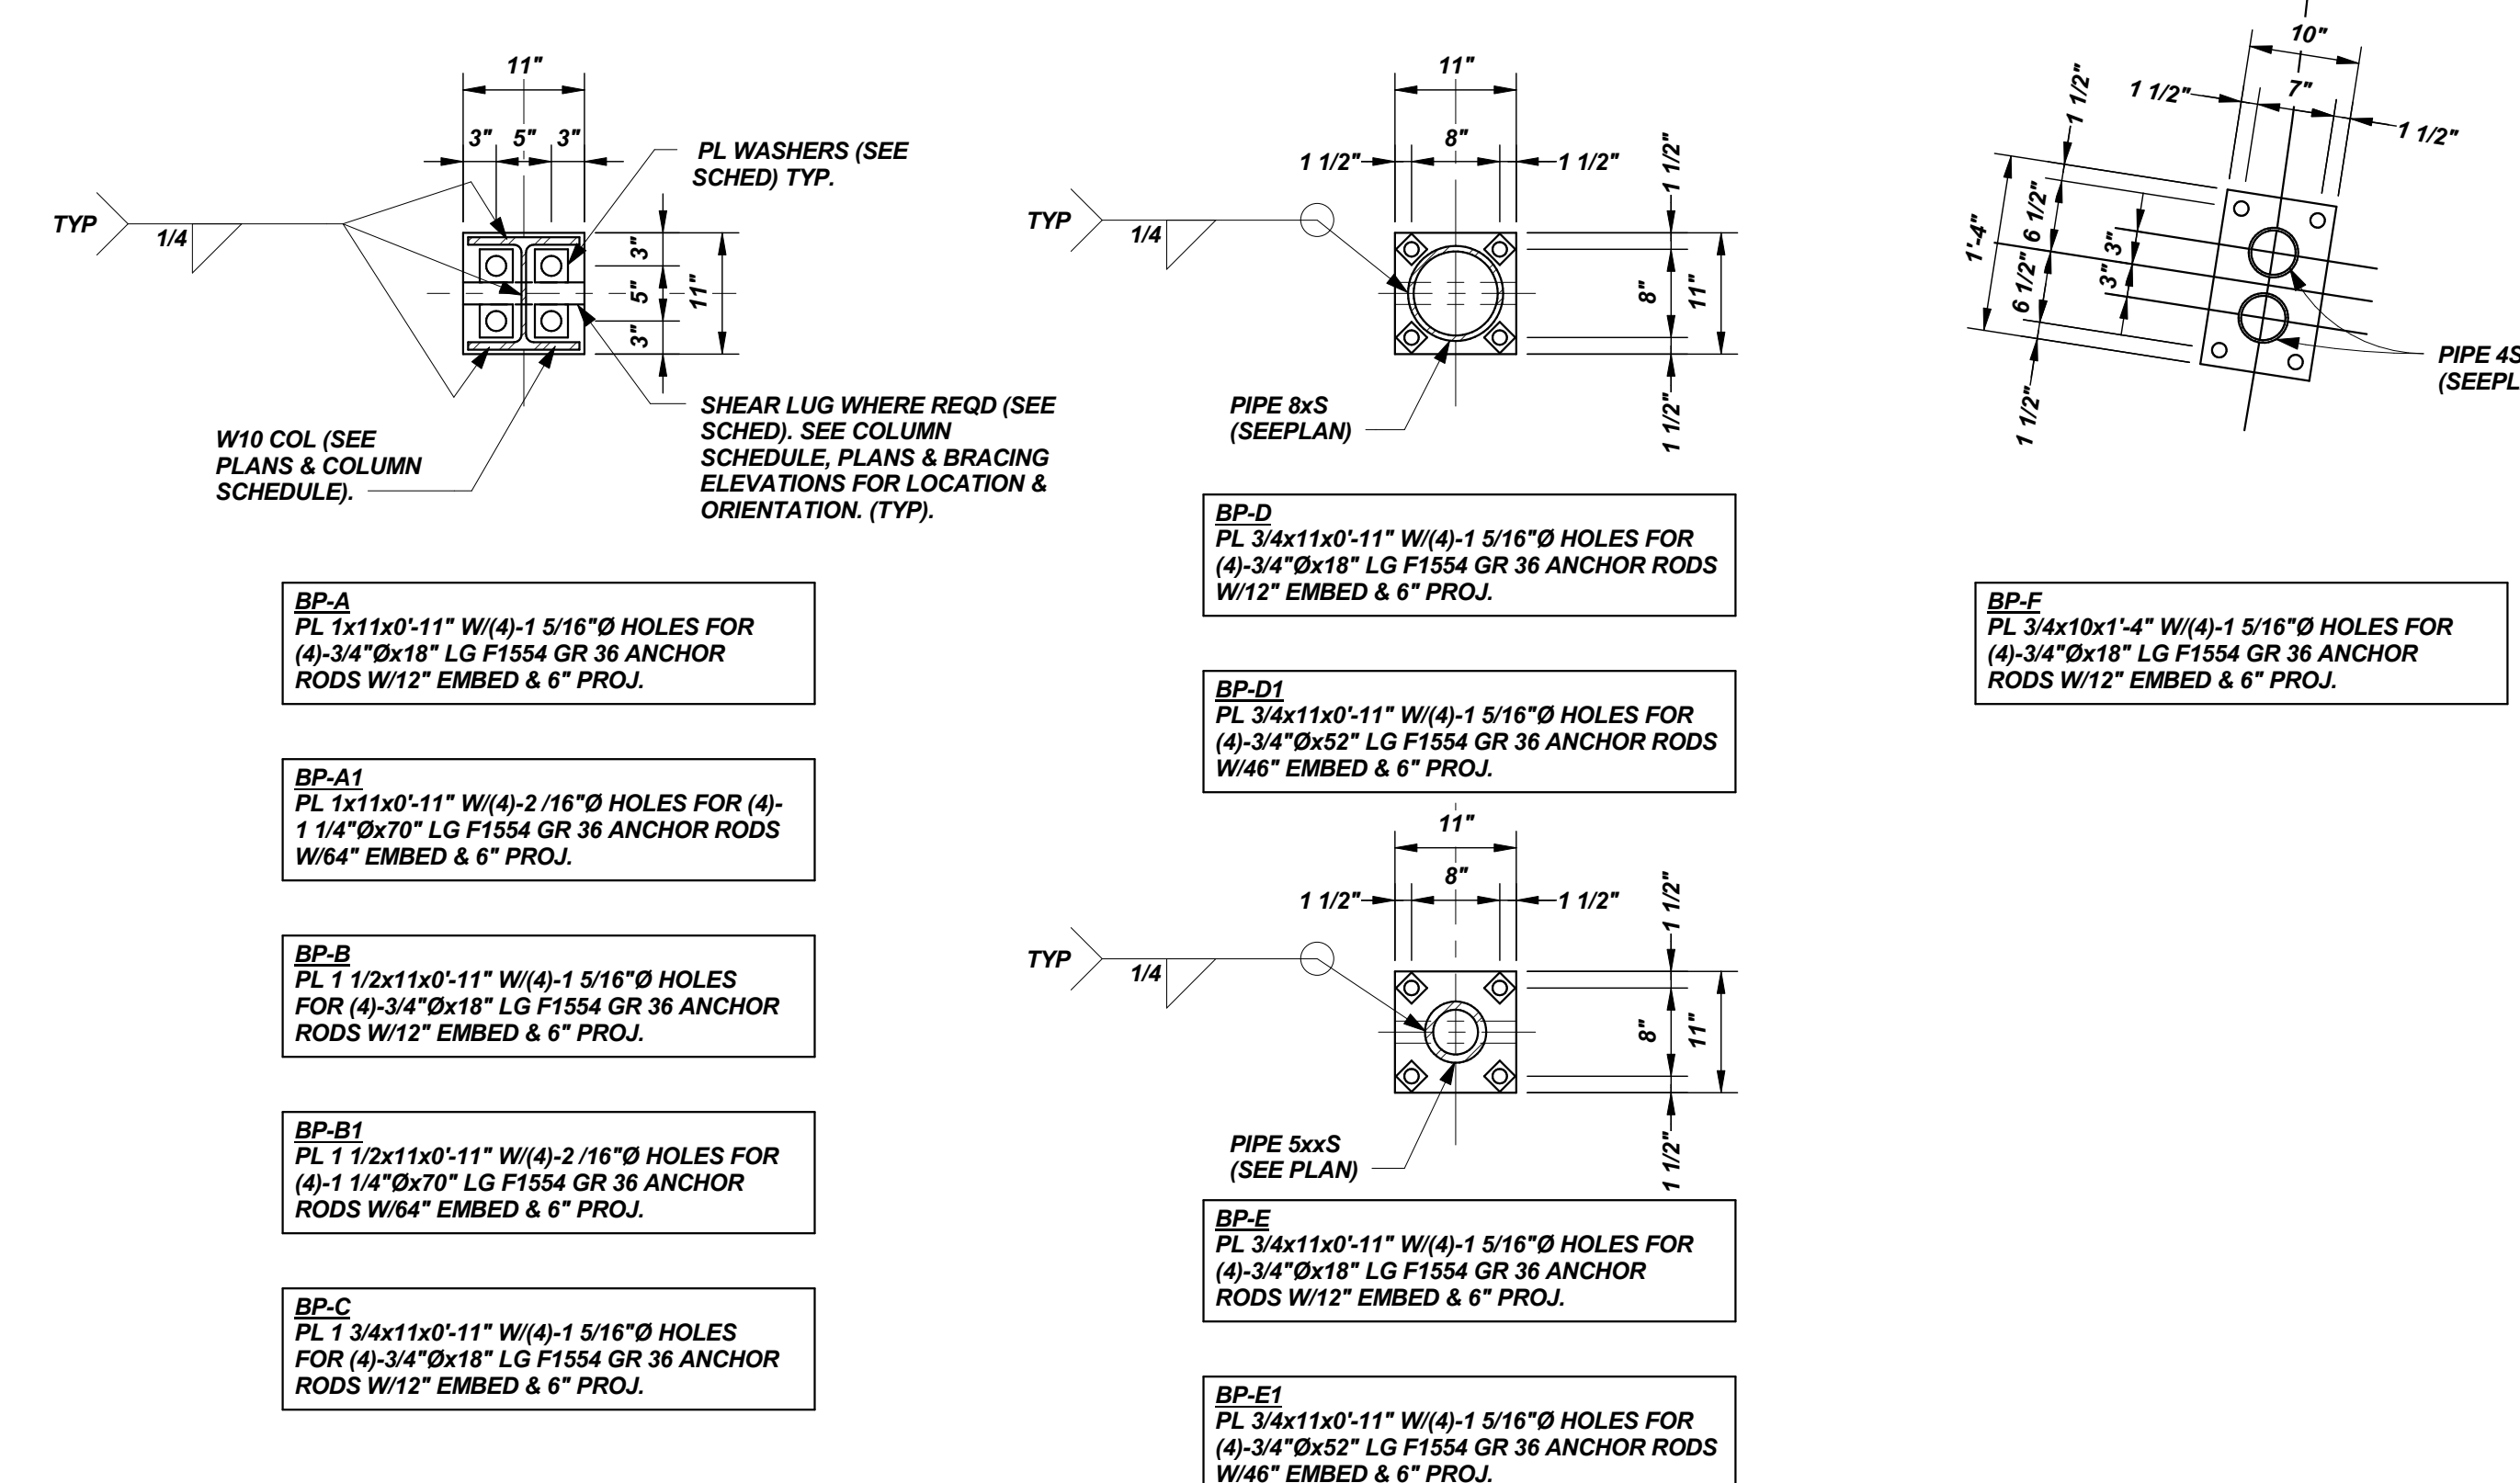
11"
3" 5" 3"
PL WASHERS (SEE SCHED) TYP.
TYP
1/4
3"
5"
11"
3"
W10 COL (SEE PLANS & COLUMN SCHEDULE).
SHEAR LUG WHERE REQD (SEE SCHED). SEE COLUMN SCHEDULE, PLANS & BRACING ELEVATIONS FOR LOCATION & ORIENTATION. (TYP).

BP-A
PL 1x11x0'-11" W/(4)-1 5/16"Ø HOLES FOR (4)-3/4"Øx18" LG F1554 GR 36 ANCHOR RODS W/12" EMBED & 6" PROJ.

BP-A1
PL 1x11x0'-11" W/(4)-2 /16"Ø HOLES FOR (4)-1 1/4"Øx70" LG F1554 GR 36 ANCHOR RODS W/64" EMBED & 6" PROJ.

BP-B
PL 1 1/2x11x0'-11" W/(4)-1 5/16"Ø HOLES FOR (4)-3/4"Øx18" LG F1554 GR 36 ANCHOR RODS W/12" EMBED & 6" PROJ.

BP-B1
PL 1 1/2x11x0'-11" W/(4)-2 /16"Ø HOLES FOR (4)-1 1/4"Øx70" LG F1554 GR 36 ANCHOR RODS W/64" EMBED & 6" PROJ.

BP-C
PL 1 3/4x11x0'-11" W/(4)-1 5/16"Ø HOLES FOR (4)-3/4"Øx18" LG F1554 GR 36 ANCHOR RODS W/12" EMBED & 6" PROJ.

11"
8"
1 1/2" 1 1/2"
1 1/2"
TYP
1/4
8"
11"
1 1/2"
PIPE 8xS (SEEPLAN)

BP-D
PL 3/4x11x0'-11" W/(4)-1 5/16"Ø HOLES FOR (4)-3/4"Øx18" LG F1554 GR 36 ANCHOR RODS W/12" EMBED & 6" PROJ.

BP-D1
PL 3/4x11x0'-11" W/(4)-1 5/16"Ø HOLES FOR (4)-3/4"Øx52" LG F1554 GR 36 ANCHOR RODS W/46" EMBED & 6" PROJ.

11"
8"
1 1/2" 1 1/2"
1 1/2"
TYP
1/4
8"
11"
1 1/2"
PIPE 5xxS (SEE PLAN)

BP-E
PL 3/4x11x0'-11" W/(4)-1 5/16"Ø HOLES FOR (4)-3/4"Øx18" LG F1554 GR 36 ANCHOR RODS W/12" EMBED & 6" PROJ.

BP-E1
PL 3/4x11x0'-11" W/(4)-1 5/16"Ø HOLES FOR (4)-3/4"Øx52" LG F1554 GR 36 ANCHOR RODS W/46" EMBED & 6" PROJ.

10"
7"
1 1/2" 1 1/2"
1 1/2"
1'-4"
6 1/2"
6 1/2"
3"
3"
1 1/2"
PIPE 4S (SEEPL

BP-F
PL 3/4x10x1'-4" W/(4)-1 5/16"Ø HOLES FOR (4)-3/4"Øx18" LG F1554 GR 36 ANCHOR RODS W/12" EMBED & 6" PROJ.